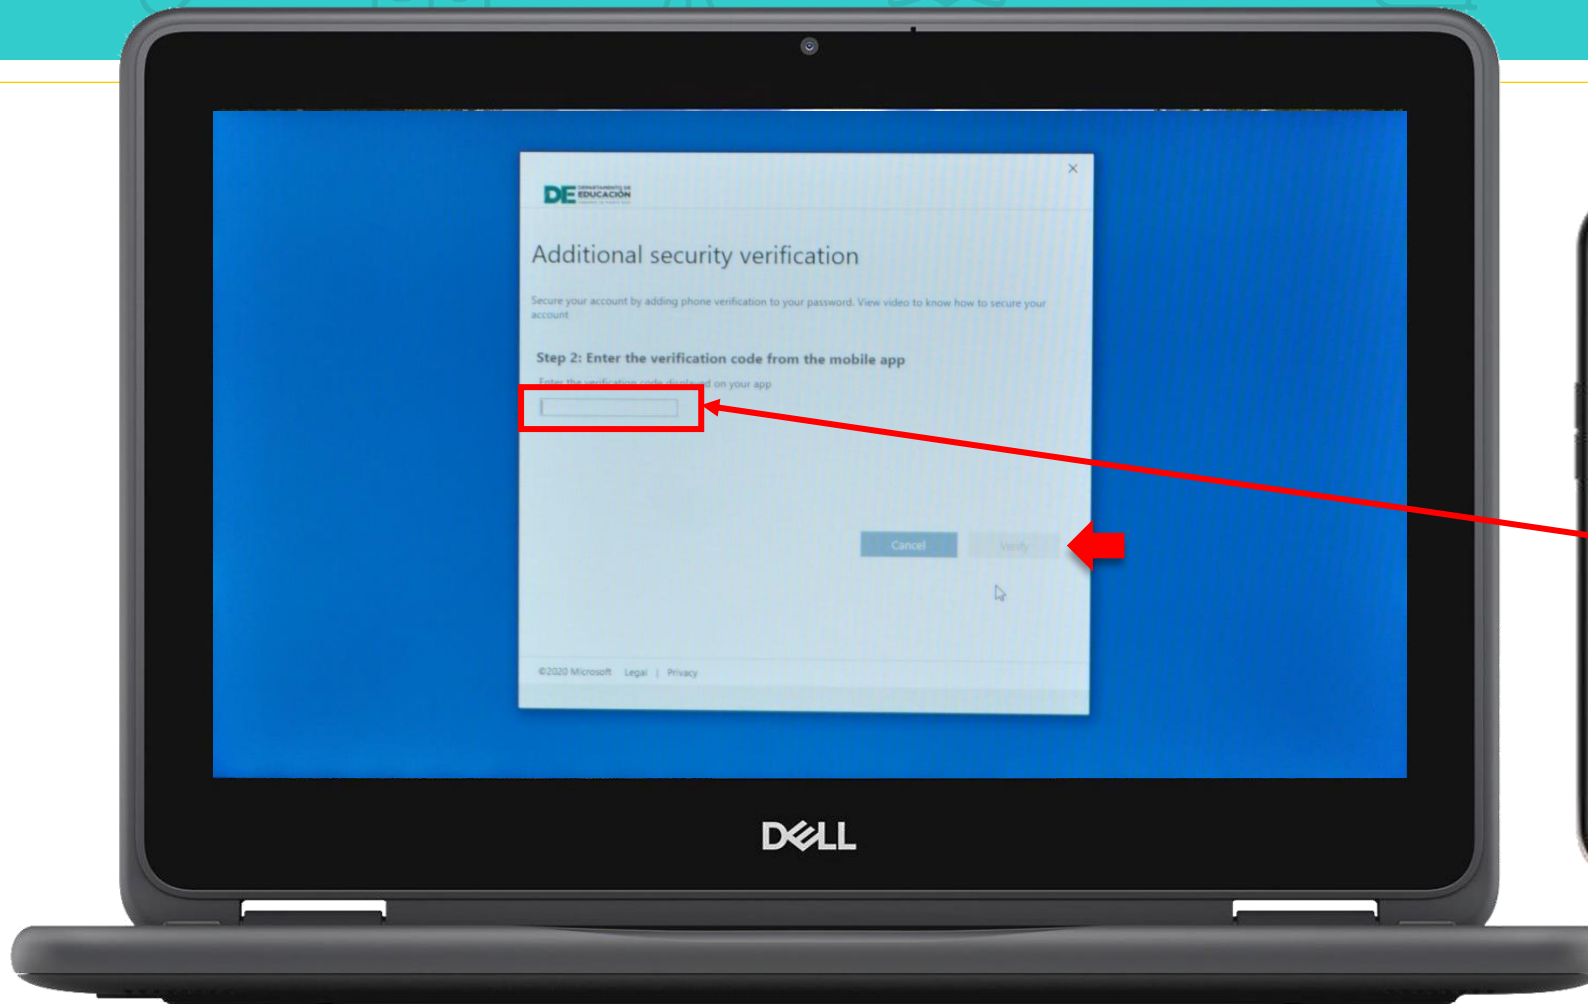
×

DE DEPARTAMENTO DE EDUCACIÓN

Additional security verification

Secure your account by adding phone verification to your password. View video to know how to secure your account

Step 2: Enter the verification code from the mobile app

Enter the verification code displayed on your app

Cancel Verify

©2020 Microsoft Legal | Privacy

DELL